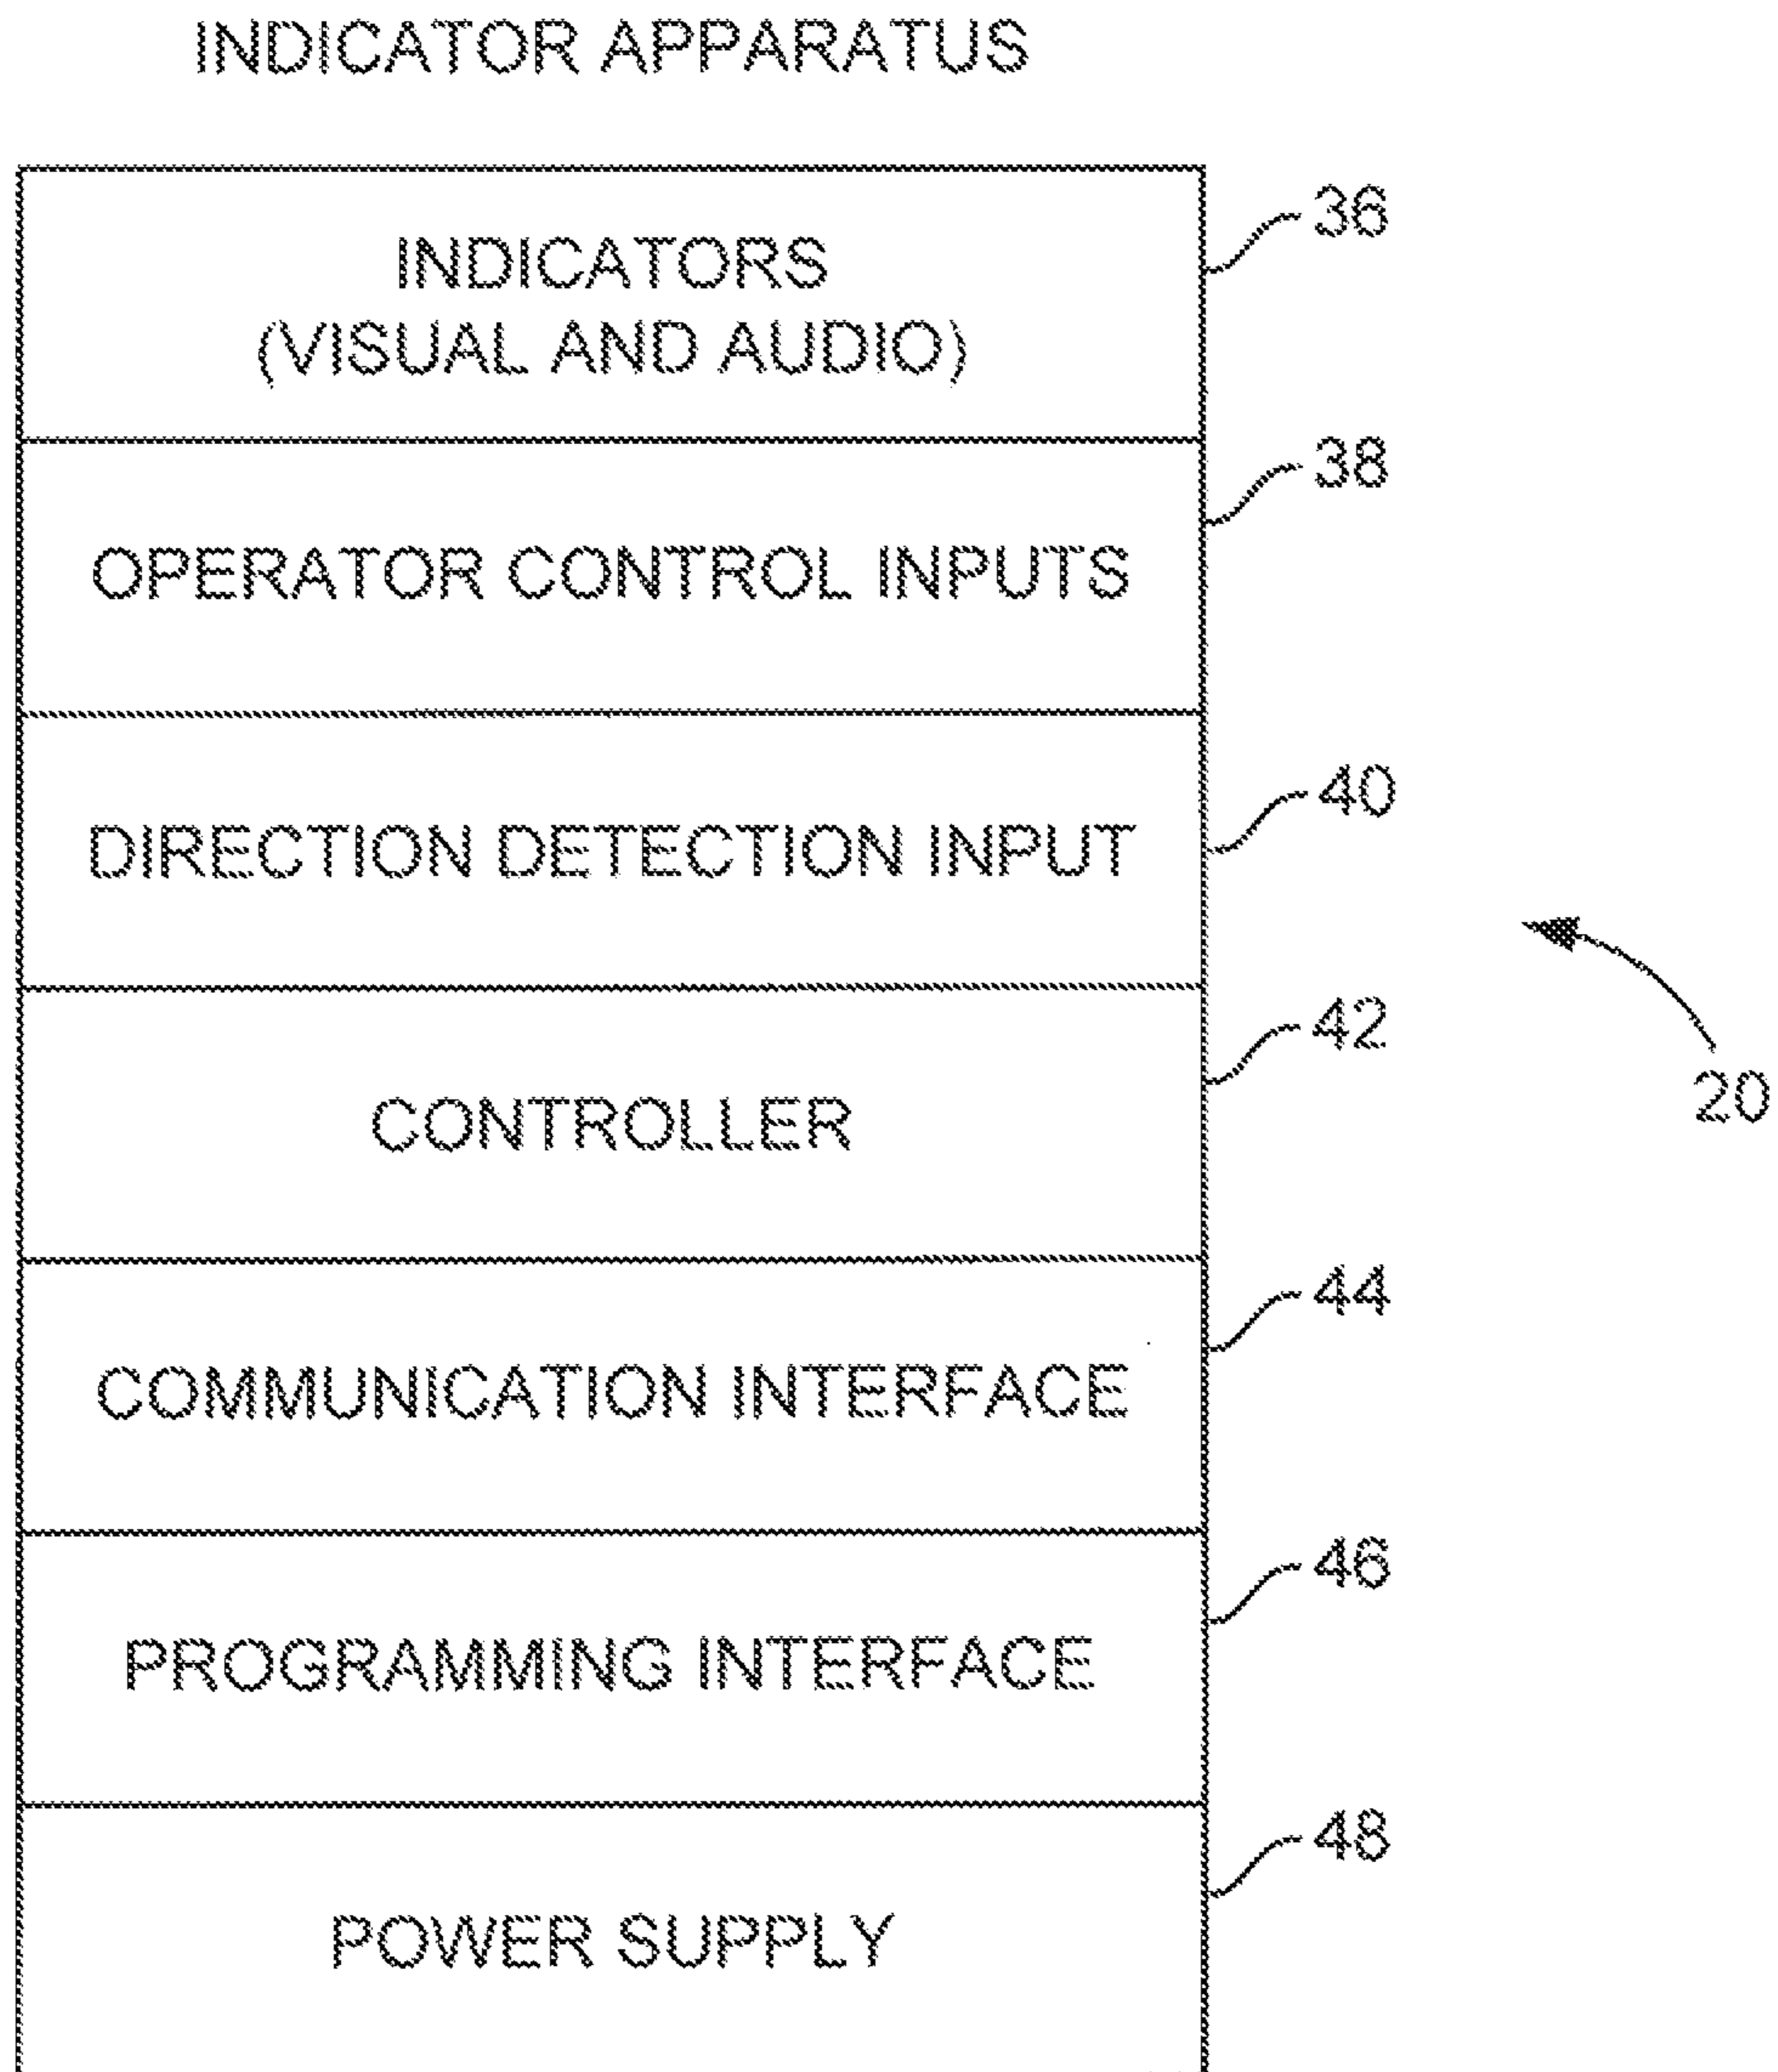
INDICATOR APPARATUS

INDICATORS
(VISUAL AND AUDIO)

36

OPERATOR CONTROL INPUTS

38

DIRECTION DETECTION INPUT

40

CONTROLLER

42

COMMUNICATION INTERFACE

44

PROGRAMMING INTERFACE

46

POWER SUPPLY

48

20